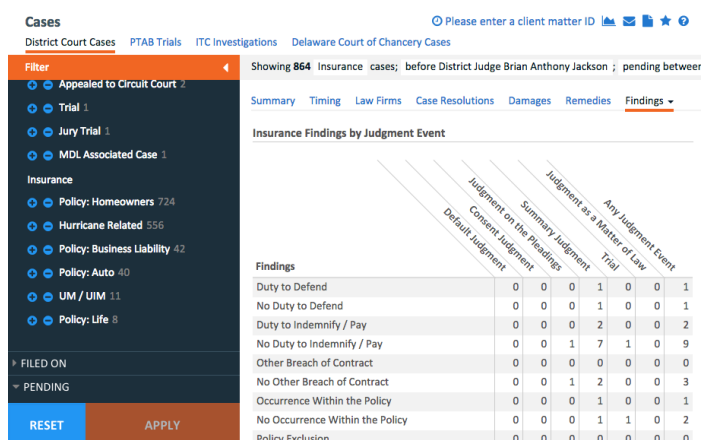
Cases

Please enter a client matter ID

District Court Cases PTAB Trials ITC Investigations Delaware Court of Chancery Cases

Filter

Appealed to Circuit Court 2
Trial 1
Jury Trial 1
MDL Associated Case 1
Insurance
Policy: Homeowners 724
Hurricane Related 556
Policy: Business Liability 42
Policy: Auto 40
UM / UIM 11
Policy: Life 8

FILED ON
PENDING

RESET APPLY

Showing 864 Insurance cases; before District Judge Brian Anthony Jackson ; pending betwee

Summary Timing Law Firms Case Resolutions Damages Remedies Findings

Insurance Findings by Judgment Event

| Findings | Default Judgment | Consent Judgment | Judgment on the Pleadings | Summary Judgment | Trial | Judgment as a Matter of Law | Any Judgment Event |
|---|---|---|---|---|---|---|---|
| Duty to Defend | 0 | 0 | 0 | 1 | 0 | 0 | 1 |
| No Duty to Defend | 0 | 0 | 0 | 1 | 0 | 0 | 1 |
| Duty to Indemnify / Pay | 0 | 0 | 0 | 2 | 0 | 0 | 2 |
| No Duty to Indemnify / Pay | 0 | 0 | 1 | 7 | 1 | 0 | 9 |
| Other Breach of Contract | 0 | 0 | 0 | 0 | 0 | 0 | 0 |
| No Other Breach of Contract | 0 | 0 | 1 | 2 | 0 | 0 | 3 |
| Occurrence Within the Policy | 0 | 0 | 0 | 1 | 0 | 0 | 1 |
| No Occurrence Within the Policy | 0 | 0 | 0 | 1 | 1 | 0 | 2 |
| Policy Exclusion | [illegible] | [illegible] | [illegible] | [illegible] | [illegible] | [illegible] | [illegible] |